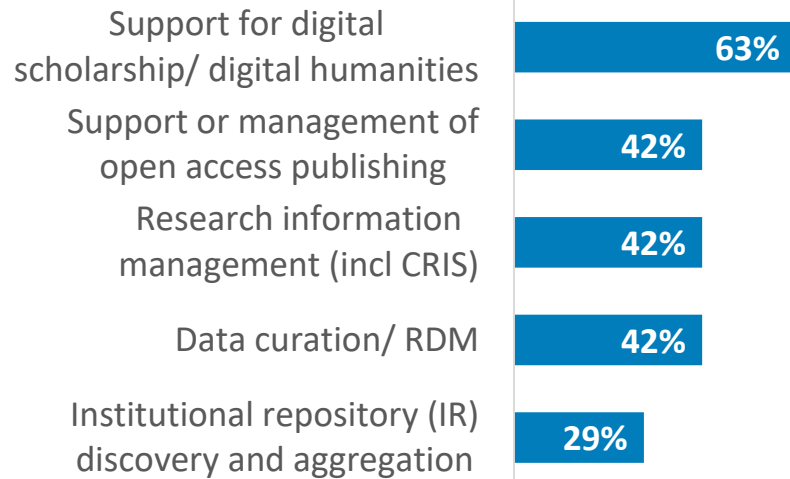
Support for digital scholarship/ digital humanities
63%

Support or management of open access publishing
42%

Research information management (incl CRIS)
42%

Data curation/ RDM
42%

Institutional repository (IR) discovery and aggregation
29%